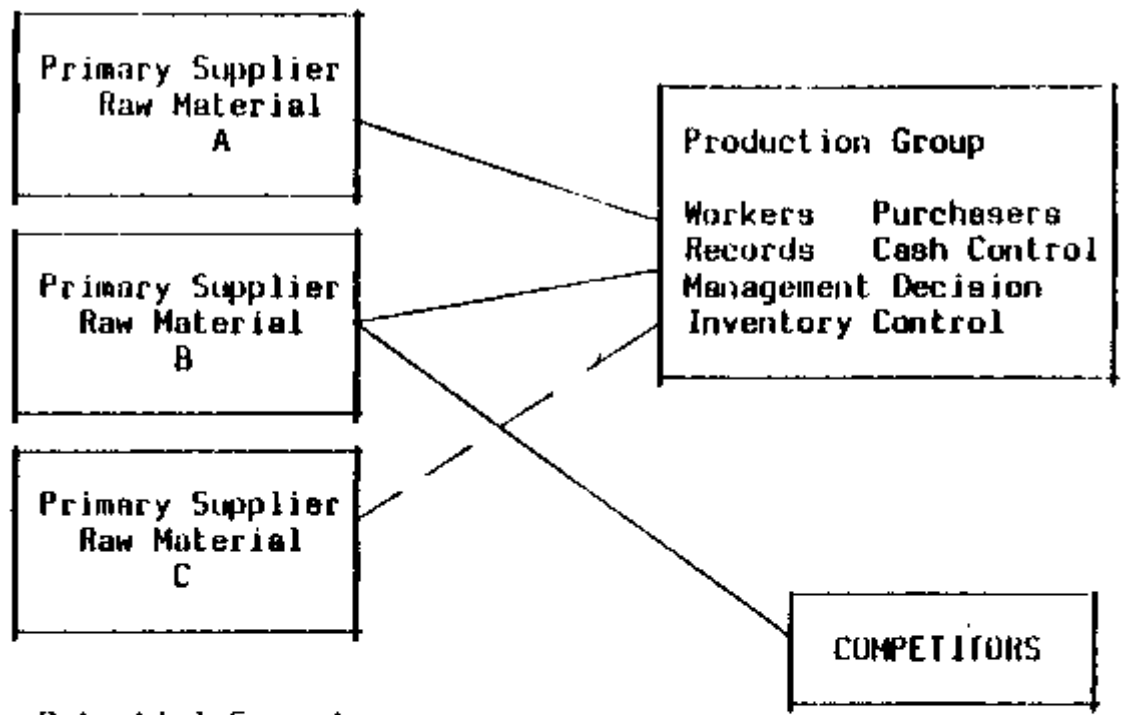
Primary Supplier
Raw Material
A

Primary Supplier
Raw Material
B

Primary Supplier
Raw Material
C

Production Group

Workers Purchasers
Records Cash Control
Management Decision
Inventory Control

COMPETITORS

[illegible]